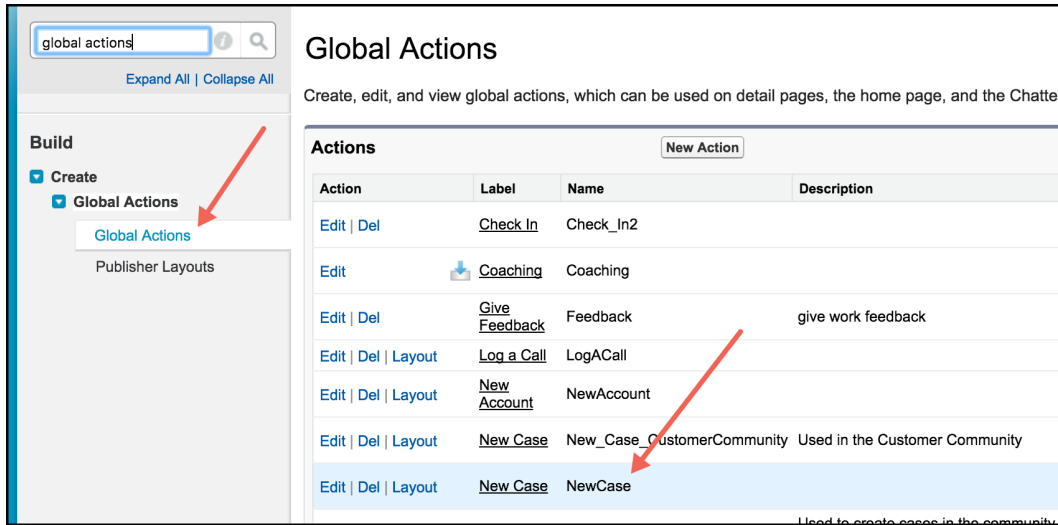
global actions

Expand All | Collapse All

Build

Create

Global Actions

Global Actions

Publisher Layouts

Global Actions

Create, edit, and view global actions, which can be used on detail pages, the home page, and the Chatte

Actions

New Action

| Action | Label | Name | Description |
|---|---|---|---|
| Edit \| Del | Check In | Check_In2 | |
| Edit | Coaching | Coaching | |
| Edit \| Del | Give Feedback | Feedback | give work feedback |
| Edit \| Del \| Layout | Log a Call | LogACall | |
| Edit \| Del \| Layout | New Account | NewAccount | |
| Edit \| Del \| Layout | New Case | New_Case_CustomerCommunity | Used in the Customer Community |
| Edit \| Del \| Layout | New Case | NewCase | |
| | | | Used to create cases in the community |